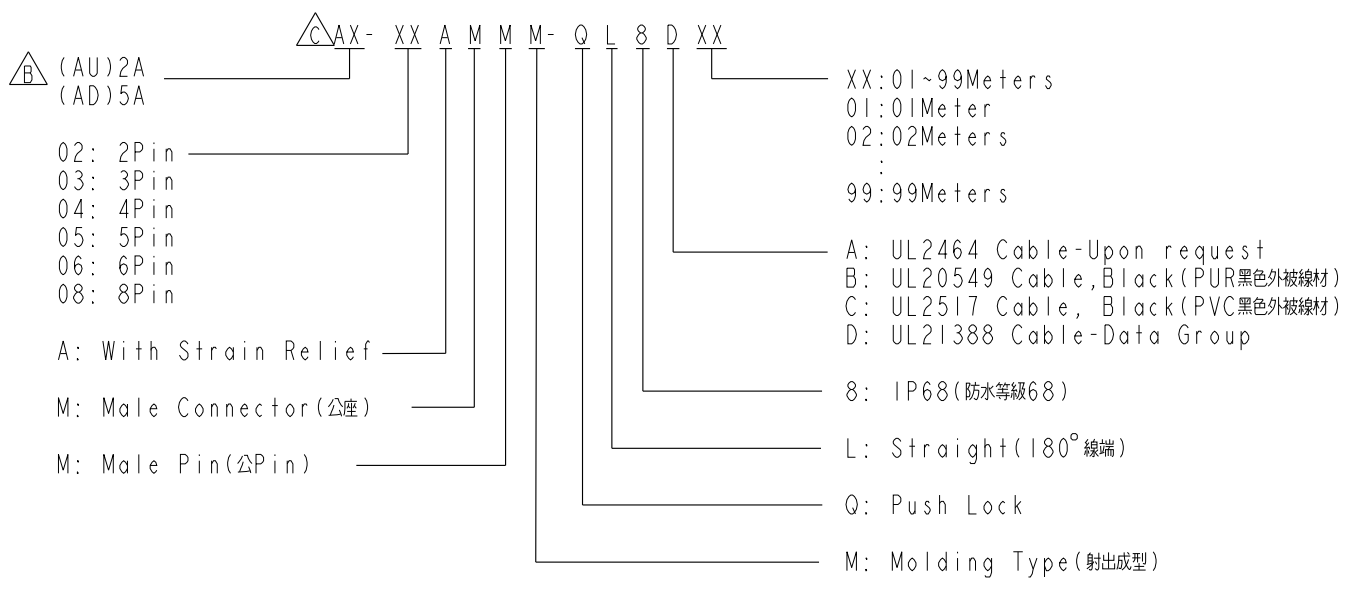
C AX- XX A M M M- Q L 8 D XX

B (AU)2A
(AD)5A

02: 2Pin
03: 3Pin
04: 4Pin
05: 5Pin
06: 6Pin
08: 8Pin

A: With Strain Relief

M: Male Connector(公座)

M: Male Pin(公Pin)

XX:01~99Meters
01:01Meter
02:02Meters
:
99:99Meters

A: UL2464 Cable-Upon request
B: UL20549 Cable,Black(PUR黑色外被線材)
C: UL2517 Cable, Black(PVC黑色外被線材)
D: UL21388 Cable-Data Group

8: IP68(防水等級68)

L: Straight(180° 線端)

Q: Push Lock

M: Molding Type(射出成型)